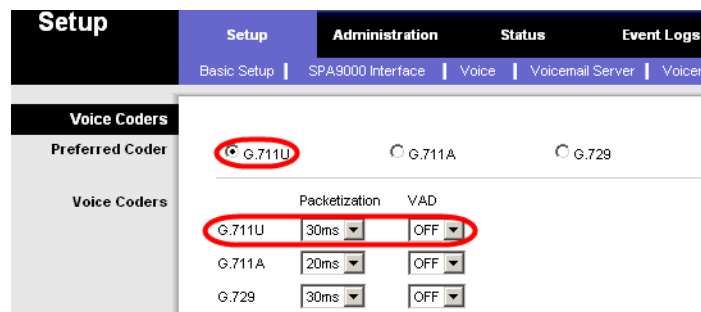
Setup

Setup | Administration | Status | Event Logs

Basic Setup | SPA9000 Interface | Voice | Voicemail Server | Voicer

Voice Coders

Preferred Coder

G.711U G.711A G.729

Voice Coders

| | Packetization | VAD |
|---|---|---|
| G.711U | 30ms | OFF |
| G.711A | 20ms | OFF |
| G.729 | 30ms | OFF |